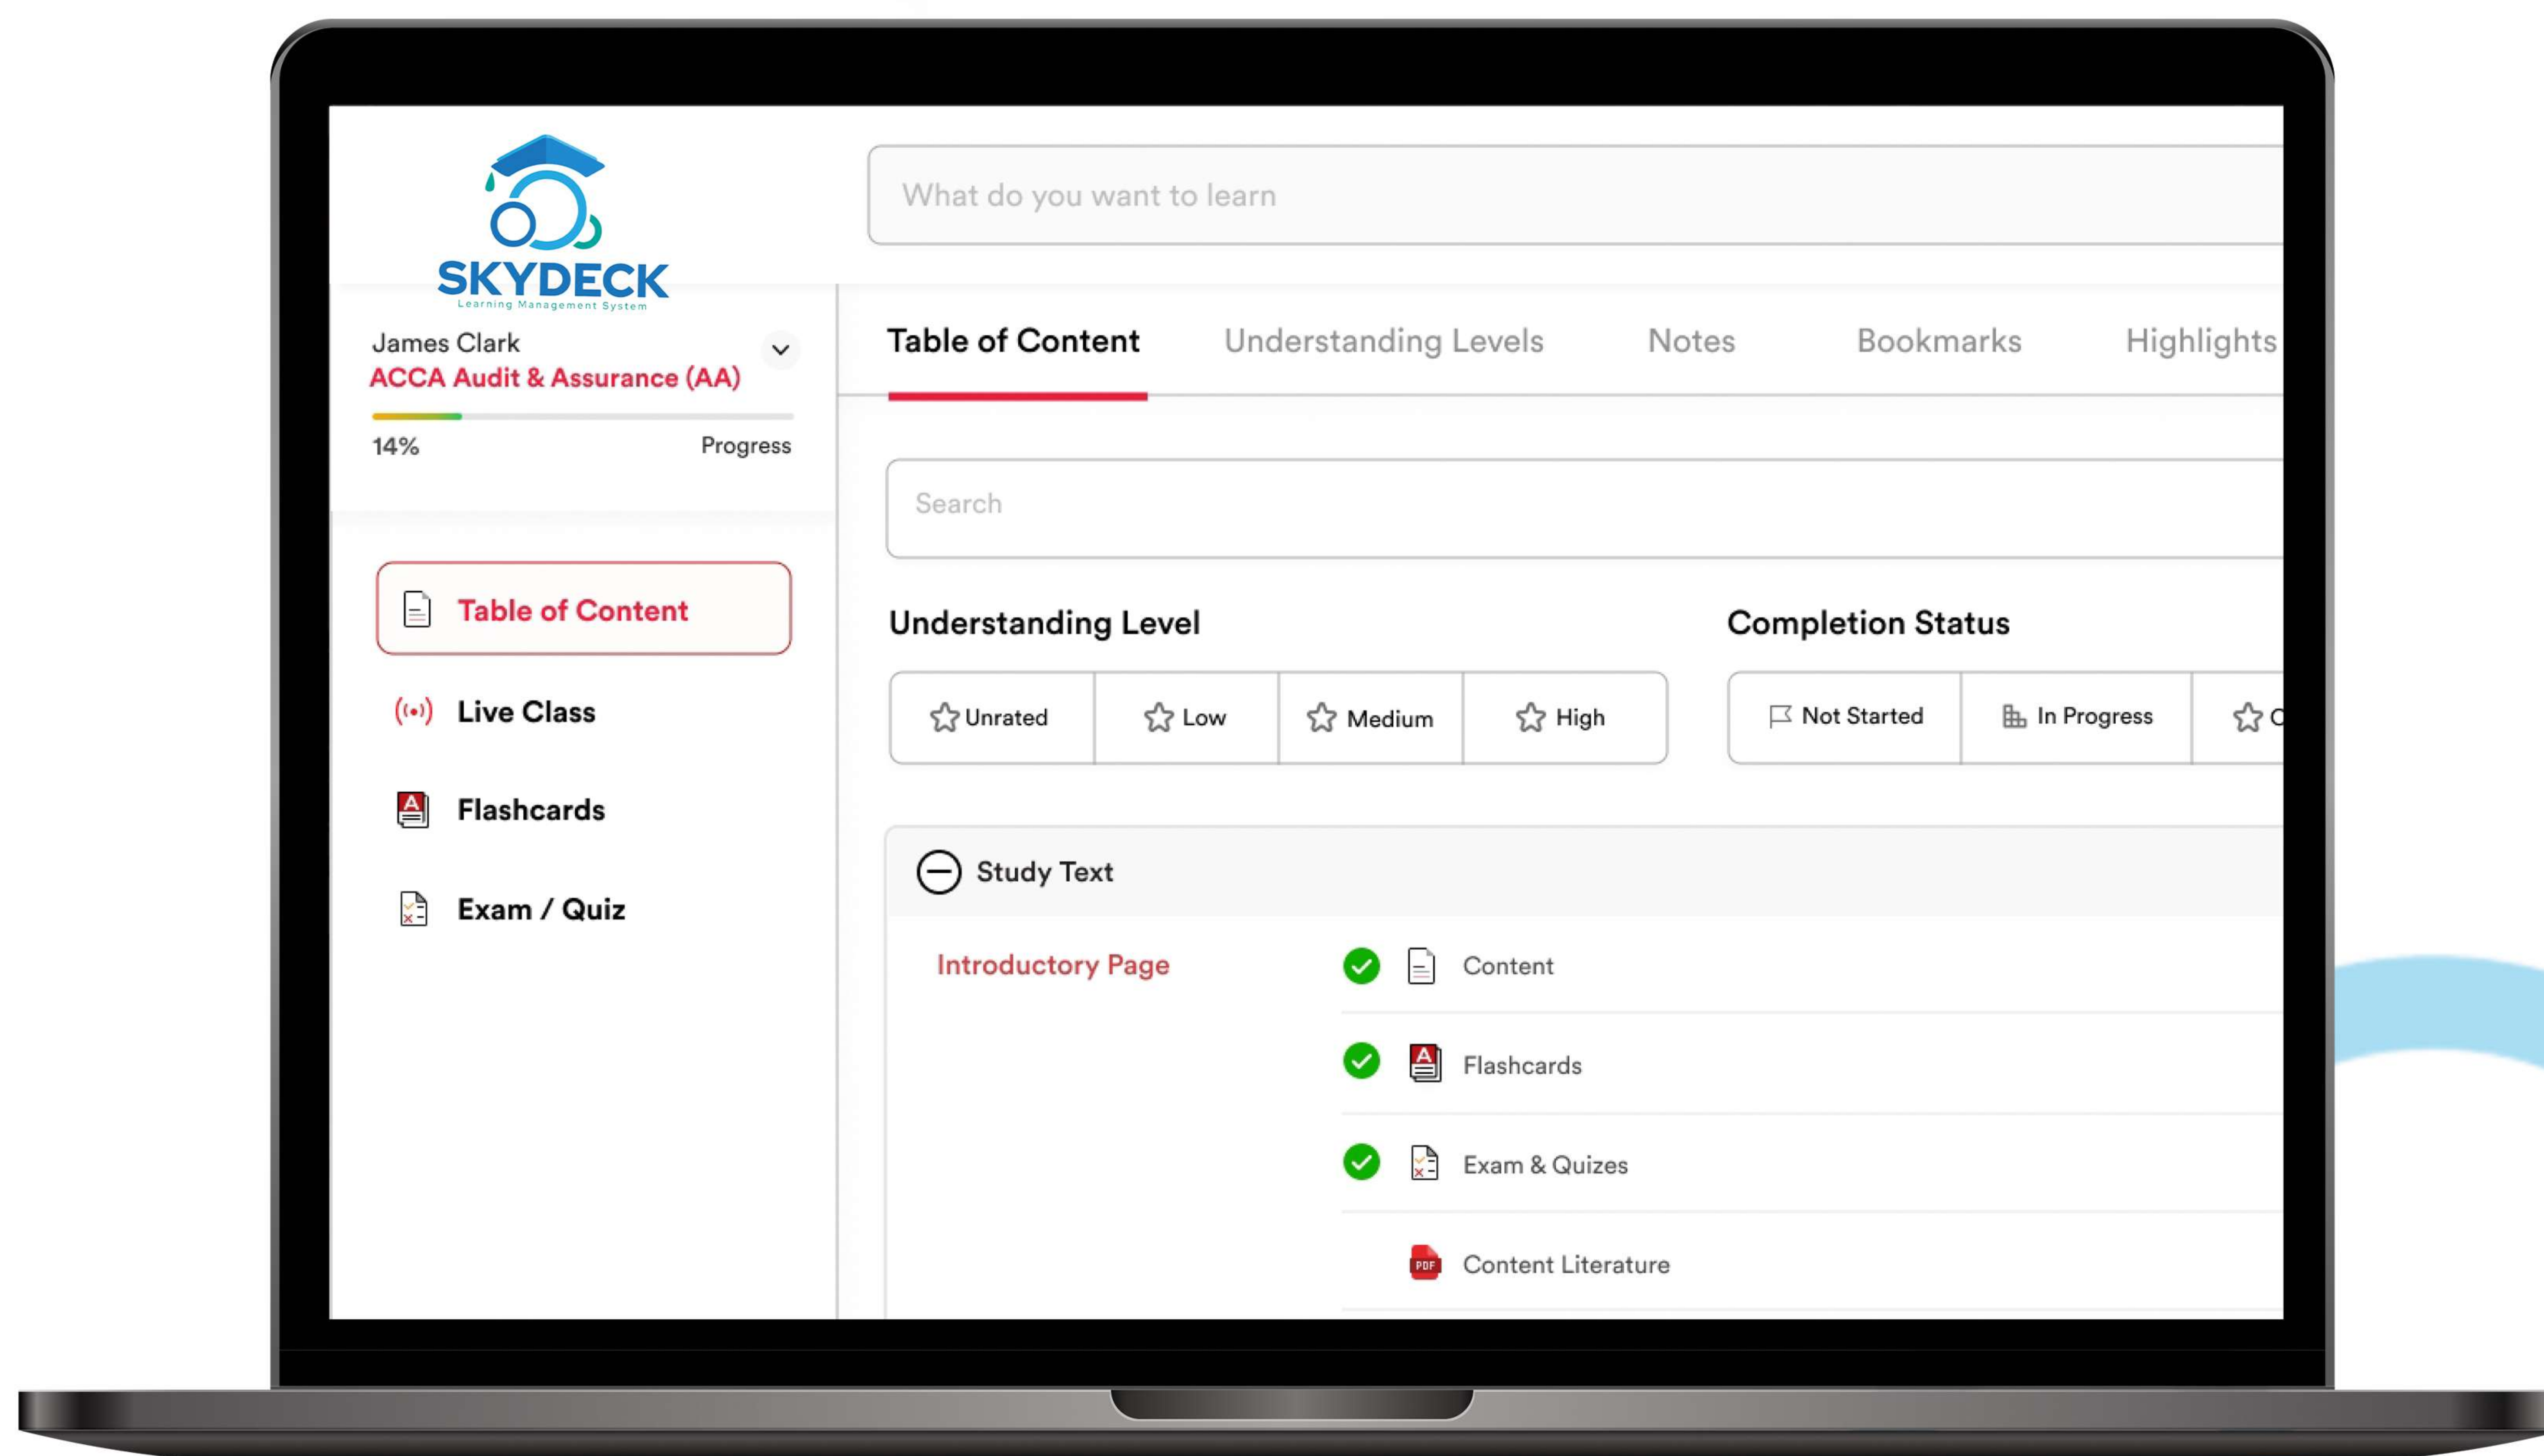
SKYDECK
Learning Management System

What do you want to learn

James Clark
ACCA Audit & Assurance (AA)
14%
Progress

Table of Content
Live Class
Flashcards
Exam / Quiz

Table of Content
Understanding Levels
Notes
Bookmarks
Highlights

Search

Understanding Level
Unrated
Low
Medium
High

Completion Status
Not Started
In Progress
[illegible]

Study Text

Introductory Page
Content
Flashcards
Exam & Quizes
Content Literature